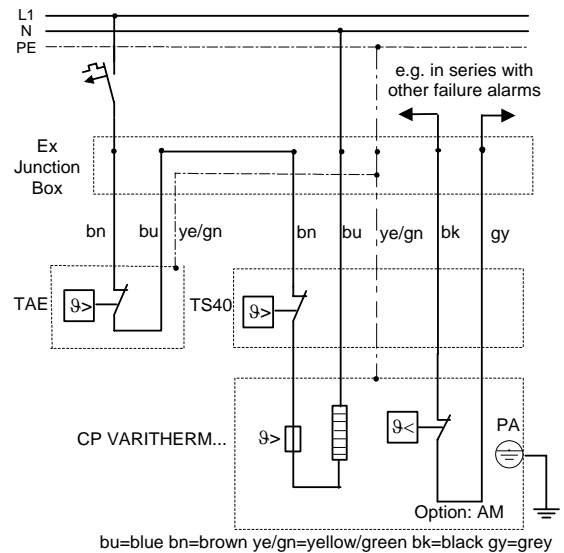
L1
N
PE

e.g. in series with other failure alarms

Ex Junction Box

bn
bu
ye/gn
bn
bu
ye/gn
bk
gy

TAE
$\vartheta>$
TS40
$\vartheta>$

CP VARITHERM...
$\vartheta>$
$\vartheta<$
PA

Option: AM

bu=blue bn=brown ye/gn=yellow/green bk=black gy=grey